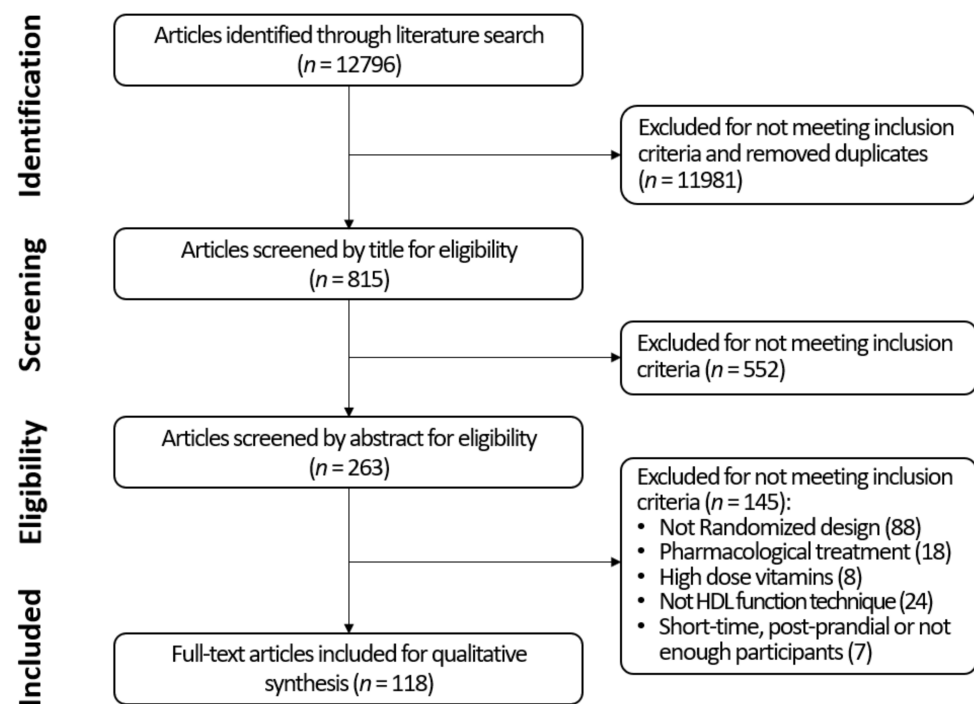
Identification

Articles identified through literature search ($n = 12796$)

Excluded for not meeting inclusion criteria and removed duplicates ($n = 11981$)

Screening

Articles screened by title for eligibility ($n = 815$)

Excluded for not meeting inclusion criteria ($n = 552$)

Eligibility

Articles screened by abstract for eligibility ($n = 263$)

Excluded for not meeting inclusion criteria ($n = 145$):
• Not Randomized design (88)
• Pharmacological treatment (18)
• High dose vitamins (8)
• Not HDL function technique (24)
• Short-time, post-prandial or not enough participants (7)

Included

Full-text articles included for qualitative synthesis ($n = 118$)